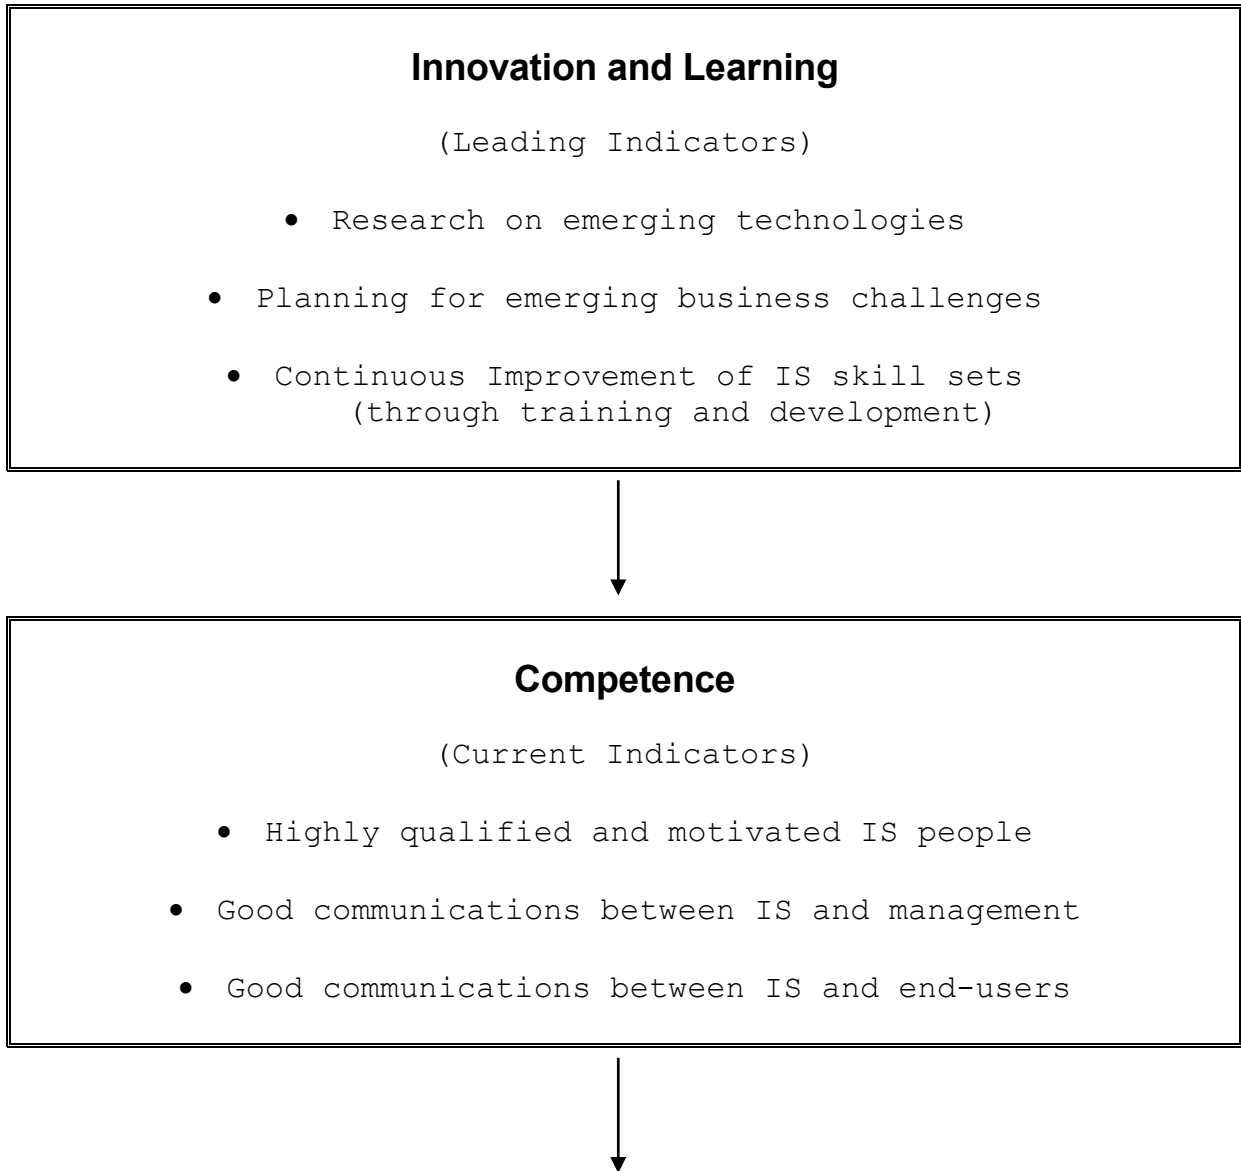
**Innovation and Learning**

(Leading Indicators)

• Research on emerging technologies

• Planning for emerging business challenges

• Continuous Improvement of IS skill sets (through training and development)

**Competence**

(Current Indicators)

• Highly qualified and motivated IS people

• Good communications between IS and management

• Good communications between IS and end-users